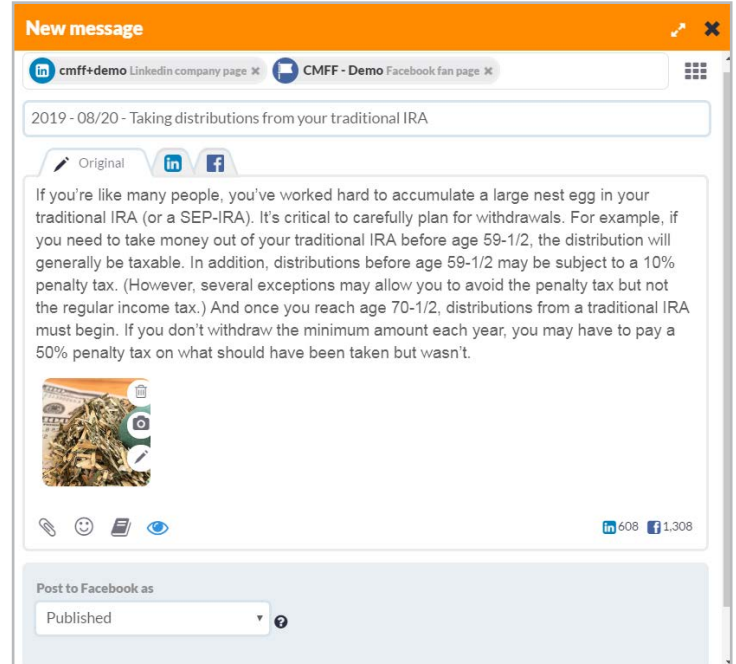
New message

cmff+demo Linkedin company page ✖ CMFF - Demo Facebook fan page ✖

2019 - 08/20 - Taking distributions from your traditional IRA

Original

If you're like many people, you've worked hard to accumulate a large nest egg in your traditional IRA (or a SEP-IRA). It's critical to carefully plan for withdrawals. For example, if you need to take money out of your traditional IRA before age 59-1/2, the distribution will generally be taxable. In addition, distributions before age 59-1/2 may be subject to a 10% penalty tax. (However, several exceptions may allow you to avoid the penalty tax but not the regular income tax.) And once you reach age 70-1/2, distributions from a traditional IRA must begin. If you don't withdraw the minimum amount each year, you may have to pay a 50% penalty tax on what should have been taken but wasn't.

608 1,308

Post to Facebook as

Published